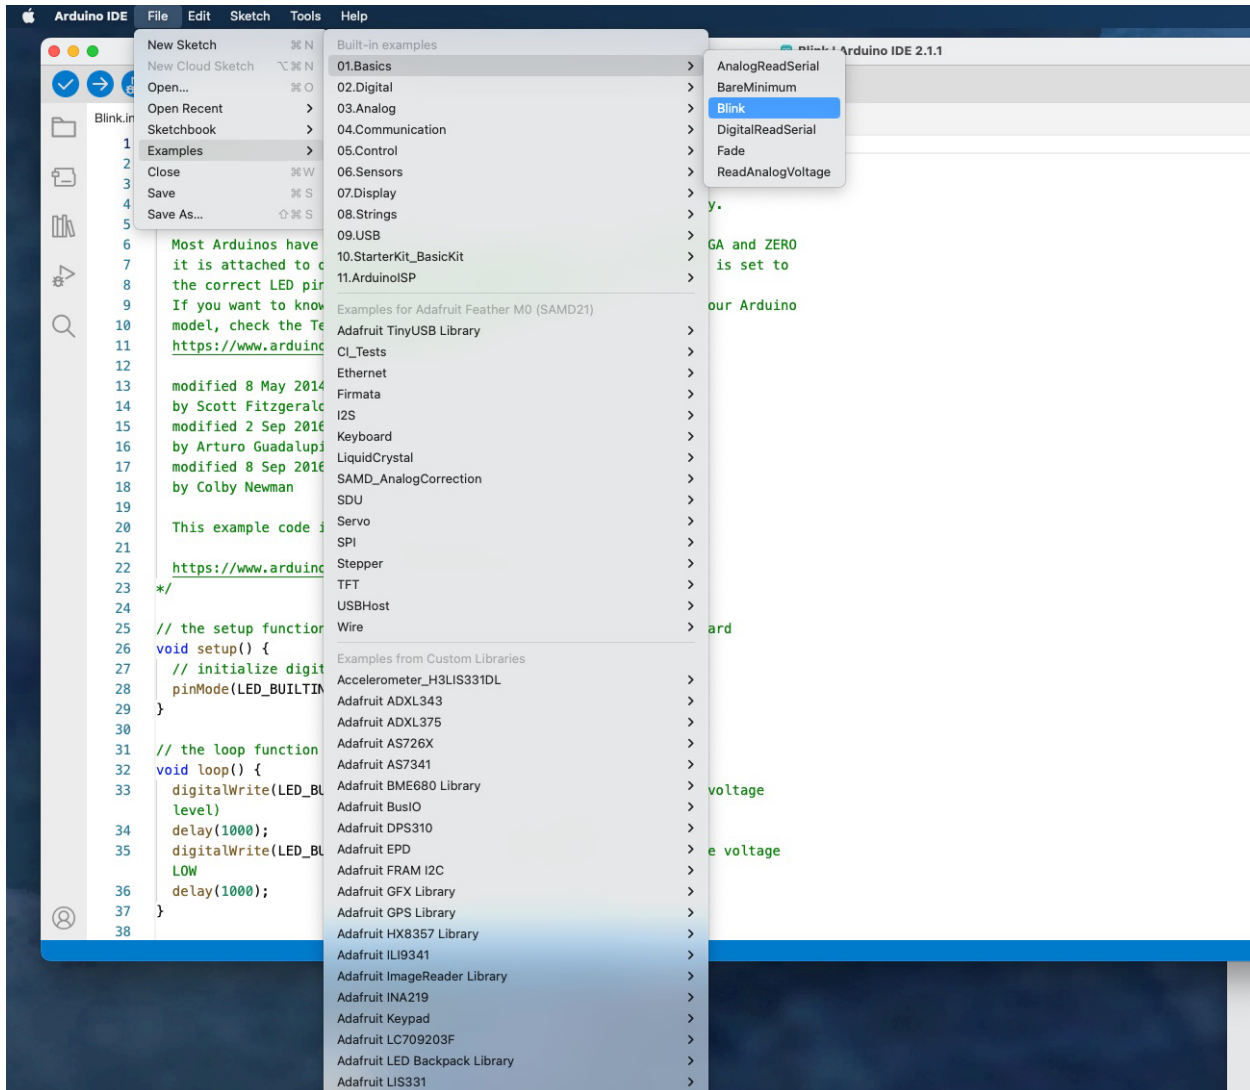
Arduino IDE File Edit Sketch Tools Help

Blink | Arduino IDE 2.1.1

Blink.ir

New Sketch ⌘N
New Cloud Sketch ⌥⌘N
Open... ⌘O
Open Recent
Sketchbook
Examples
Close ⌘W
Save ⌘S
Save As... ⇧⌘S

Built-in examples
01.Basics
02.Digital
03.Analog
04.Communication
05.Control
06.Sensors
07.Display
08.Strings
09.USB
10.StarterKit_BasicKit
11.ArduinoISP
Examples for Adafruit Feather M0 (SAMD21)
Adafruit TinyUSB Library
CI_Tests
Ethernet
Firmata
I2S
Keyboard
LiquidCrystal
SAMD_AnalogCorrection
SDU
Servo
SPI
Stepper
TFT
USBHost
Wire
Examples from Custom Libraries
Accelerometer_H3LIS331DL
Adafruit ADXL343
Adafruit ADXL375
Adafruit AS726X
Adafruit AS7341
Adafruit BME680 Library
Adafruit BusIO
Adafruit DPS310
Adafruit EPD
Adafruit FRAM I2C
Adafruit GFX Library
Adafruit GPS Library
Adafruit HX8357 Library
Adafruit ILI9341
Adafruit ImageReader Library
Adafruit INA219
Adafruit Keypad
Adafruit LC709203F
Adafruit LED Backpack Library
Adafruit LIS331

AnalogReadSerial
BareMinimum
Blink
DigitalReadSerial
Fade
ReadAnalogVoltage

1
2
3
4
5 y.
6 Most Arduinos have GA and ZERO
7 it is attached to c is set to
8 the correct LED pir
9 If you want to knov our Arduino
10 model, check the Te
11 https://www.arduinc
12
13 modified 8 May 2014
14 by Scott Fitzgeralc
15 modified 2 Sep 2016
16 by Arturo Guadalupi
17 modified 8 Sep 2016
18 by Colby Newman
19
20 This example code i
21
22 https://www.arduinc
23 */
24
25 // the setup functior ard
26 void setup() {
27 // initialize digit
28 pinMode(LED_BUILTIN
29 }
30
31 // the loop function
32 void loop() {
33 digitalWrite(LED_BU voltage
level)
34 delay(1000);
35 digitalWrite(LED_BU e voltage
LOW
36 delay(1000);
37 }
38